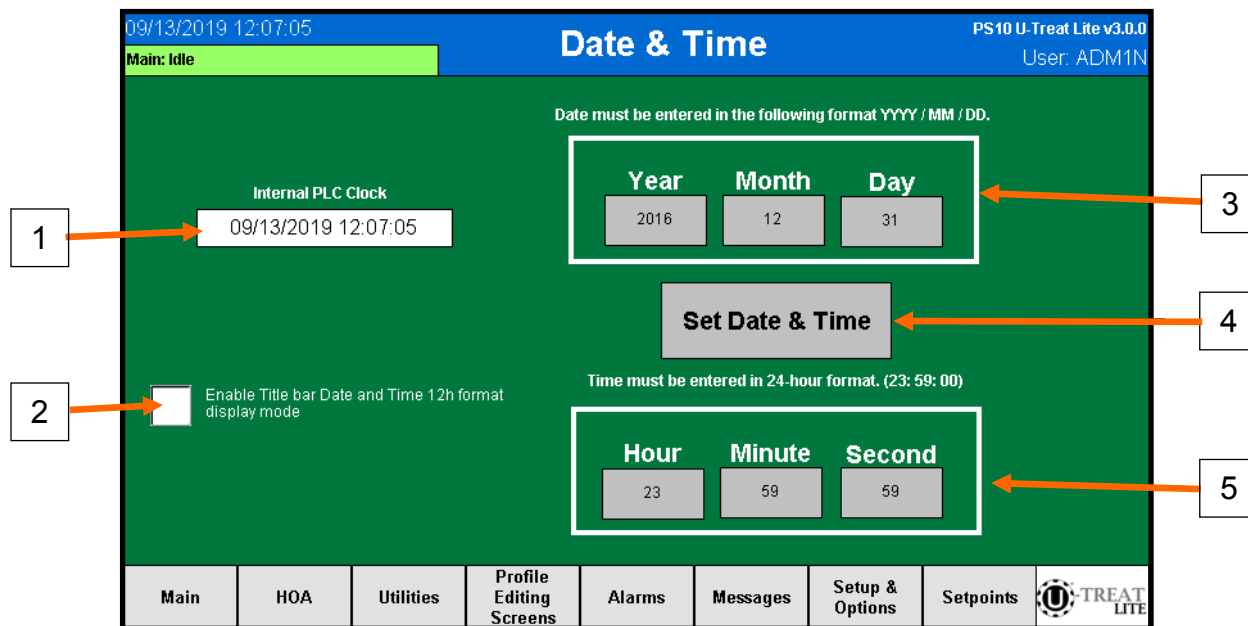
09/13/2019 12:07:05
Main: Idle
Date & Time
PS10 U-Treat Lite v3.0.0
User: ADM1N

Date must be entered in the following format YYYY / MM / DD.

Internal PLC Clock
09/13/2019 12:07:05

1

Year
2016
Month
12
Day
31

3

Set Date & Time

4

2

Enable Title bar Date and Time 12h format display mode

Time must be entered in 24-hour format. (23: 59: 00)

Hour
23
Minute
59
Second
59

5

Main
HOA
Utilities
Profile Editing Screens
Alarms
Messages
Setup & Options
Setpoints
U-TREAT LITE